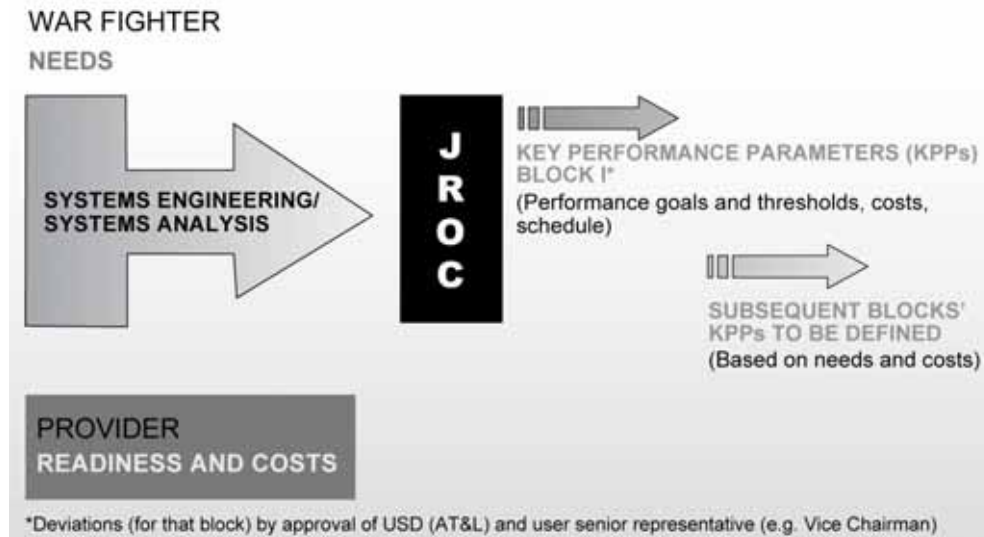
WAR FIGHTER
NEEDS

SYSTEMS ENGINEERING/
SYSTEMS ANALYSIS

J
R
O
C

KEY PERFORMANCE PARAMETERS (KPPs)
BLOCK I*
(Performance goals and thresholds, costs, schedule)

SUBSEQUENT BLOCKS' KPPs TO BE DEFINED
(Based on needs and costs)

PROVIDER
READINESS AND COSTS

*Deviations (for that block) by approval of USD (AT&L) and user senior representative (e.g. Vice Chairman)